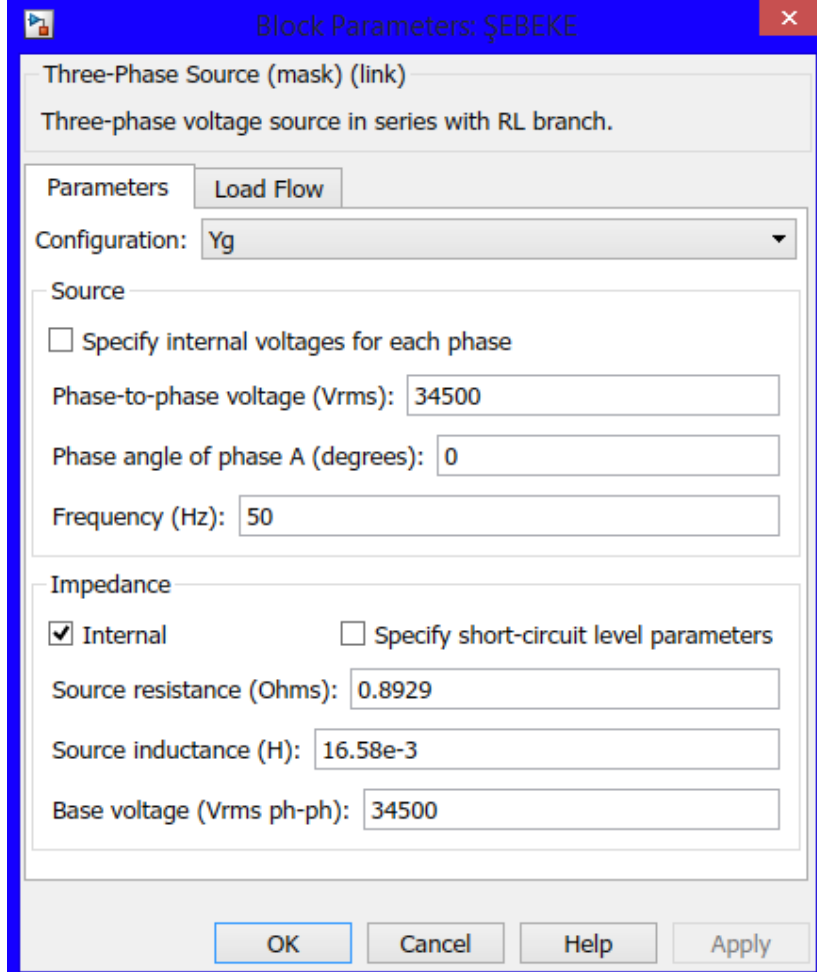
Block Parameters: ŞEBEKE

Three-Phase Source (mask) (link)

Three-phase voltage source in series with RL branch.

Parameters | Load Flow

Configuration: Yg

Source

Specify internal voltages for each phase

Phase-to-phase voltage (Vrms): 34500

Phase angle of phase A (degrees): 0

Frequency (Hz): 50

Impedance

Internal

Specify short-circuit level parameters

Source resistance (Ohms): 0.8929

Source inductance (H): 16.58e-3

Base voltage (Vrms ph-ph): 34500

OK Cancel Help Apply